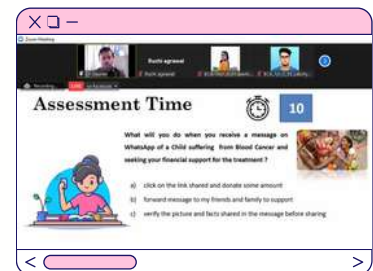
Zoom Meeting

Ruchi agrawal

Ruchi agrawal

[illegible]

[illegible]

Recording...

LIVE on Facebook

Assessment Time

10

What will you do when you receive a message on WhatsApp of a Child suffering from Blood Cancer and seeking your financial support for the treatment ?

a) click on the link shared and donate some amount

b) forward message to my friends and family to support

c) verify the picture and facts shared in the message before sharing